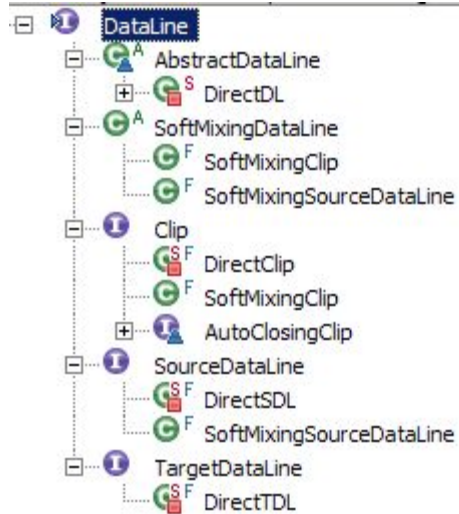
DataLine
AbstractDataLine
DirectDL
SoftMixingDataLine
SoftMixingClip
SoftMixingSourceDataLine
Clip
DirectClip
SoftMixingClip
AutoClosingClip
SourceDataLine
DirectSDL
SoftMixingSourceDataLine
TargetDataLine
DirectTDL